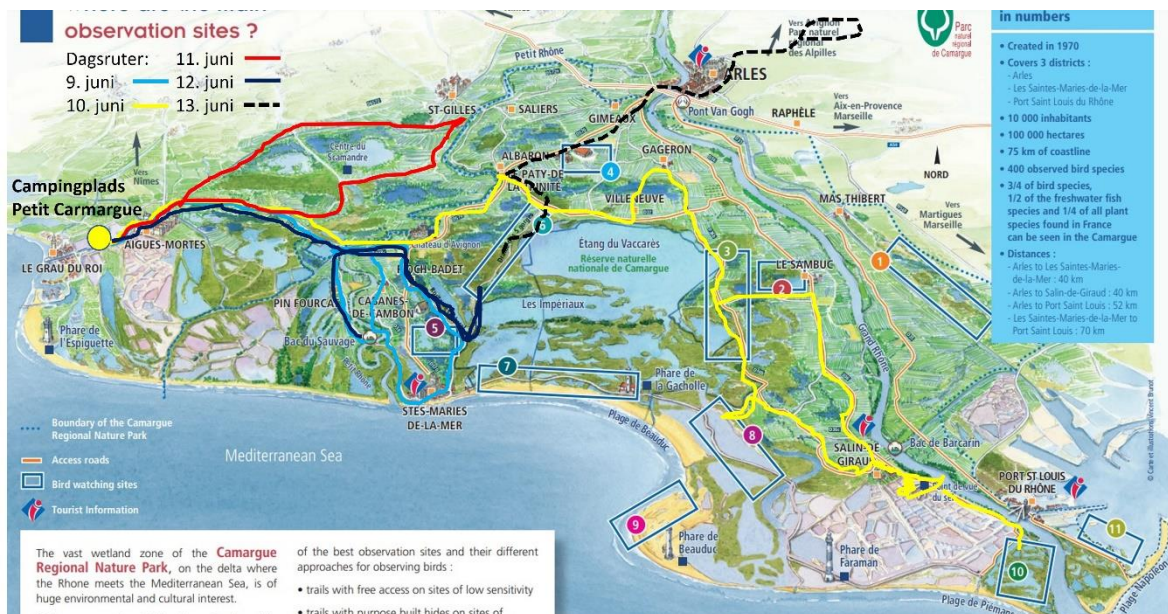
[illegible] observation sites ?

Dagsruter: 11. juni
9. juni 12. juni
10. juni 13. juni

Parc naturel régional de Camargue

in numbers

• Created in 1970
• Covers 3 districts :
- Arles
- Les Saintes-Maries-de-la-Mer
- Port Saint Louis du Rhône
• 10 000 inhabitants
• 100 000 hectares
• 75 km of coastline
• 400 observed bird species
• 3/4 of bird species, 1/2 of the freshwater fish species and 1/4 of all plant species found in France can be seen in the Camargue
• Distances :
- Arles to Les Saintes-Maries-de-la-Mer : 40 km
- Arles to Salin-de-Giraud : 40 km
- Arles to Port Saint Louis : 52 km
- Les Saintes-Maries-de-la-Mer to Port Saint Louis : 70 km

Vers Avignon Parc naturel régional des Alpilles
Petit Rhône
ARLES
Pont Van Gogh
RAPHÈLE
Vers Aix-en-Provence Marseille
ST-GILLES
SALIERS
GIMEAUX
Vers Nîmes
Centre du Scamandre
ALBARON
PATY-DE LA TRINITÉ
GAGERON
NORD
MAS THIBERT
Vers Martigues Marseille
Campingplads Petit Carmargue
AIGUES-MORTES
LE GRAU DU ROI
VILLENEUVE
Château d'Avignon
Étang du Vaccarès
Réserve naturelle nationale de Camargue
LE SAMBUC
MÉJANES
PIOCH-BADET
PIN FOURCAT
CABANES-DE-CAMBON
Les Impériaux
Grand Rhône
Phare de l'Espiguette
Bac du Sauvage
Phare de la Gacholle
STES-MARIES DE-LA-MER
Plage de Beauduc
SALIN-DE GIRAUD
Bac de Barcarin
Mediterranean Sea
PORT ST LOUIS DU RHÔNE
Phare de Beauduc
Phare de Faraman
Plage de Piémanson
Plage Napoléon
1 2 3 4 5 6 7 8 9 10 11

Boundary of the Camargue Regional Nature Park
Access roads
Bird watching sites
Tourist Information

The vast wetland zone of the Camargue Regional Nature Park, on the delta where the Rhone meets the Mediterranean Sea, is of huge environmental and cultural interest.

of the best observation sites and their different approaches for observing birds :
• trails with free access on sites of low sensitivity
• trails with purpose built hides on sites of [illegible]